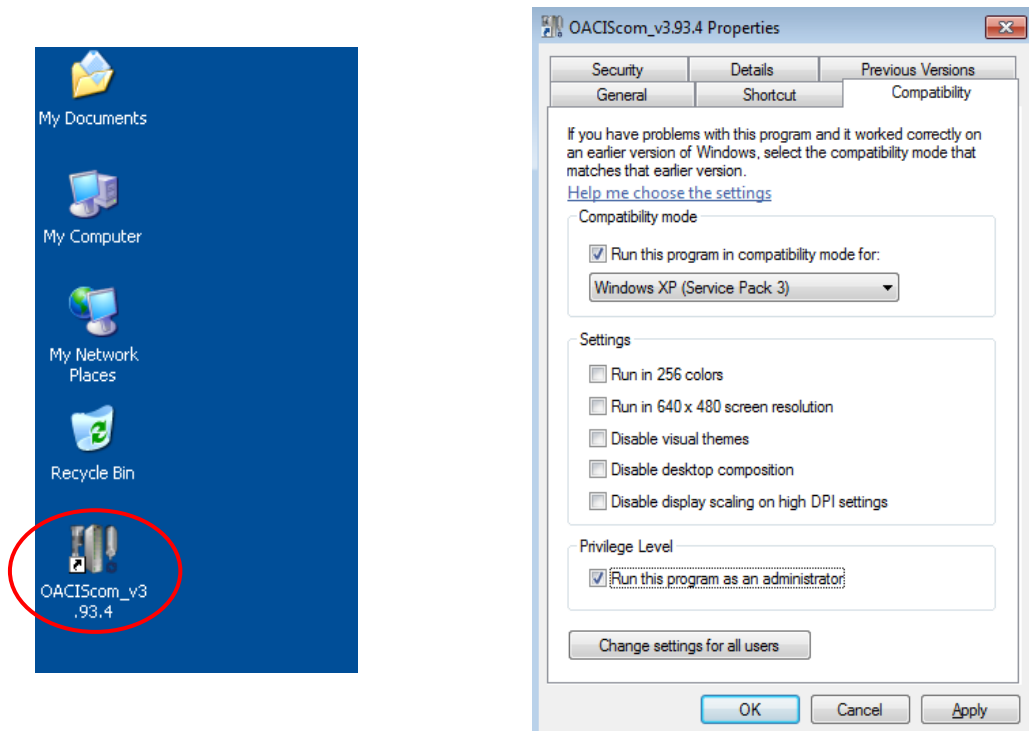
My Documents

My Computer

My Network Places

Recycle Bin

OACIScom_v3.93.4

OACIScom_v3.93.4 Properties

Security | Details | Previous Versions
General | Shortcut | Compatibility

If you have problems with this program and it worked correctly on an earlier version of Windows, select the compatibility mode that matches that earlier version.

Help me choose the settings

Compatibility mode

Run this program in compatibility mode for:

Windows XP (Service Pack 3)

Settings

Run in 256 colors

Run in 640 x 480 screen resolution

Disable visual themes

Disable desktop composition

Disable display scaling on high DPI settings

Privilege Level

Run this program as an administrator

Change settings for all users

OK | Cancel | Apply